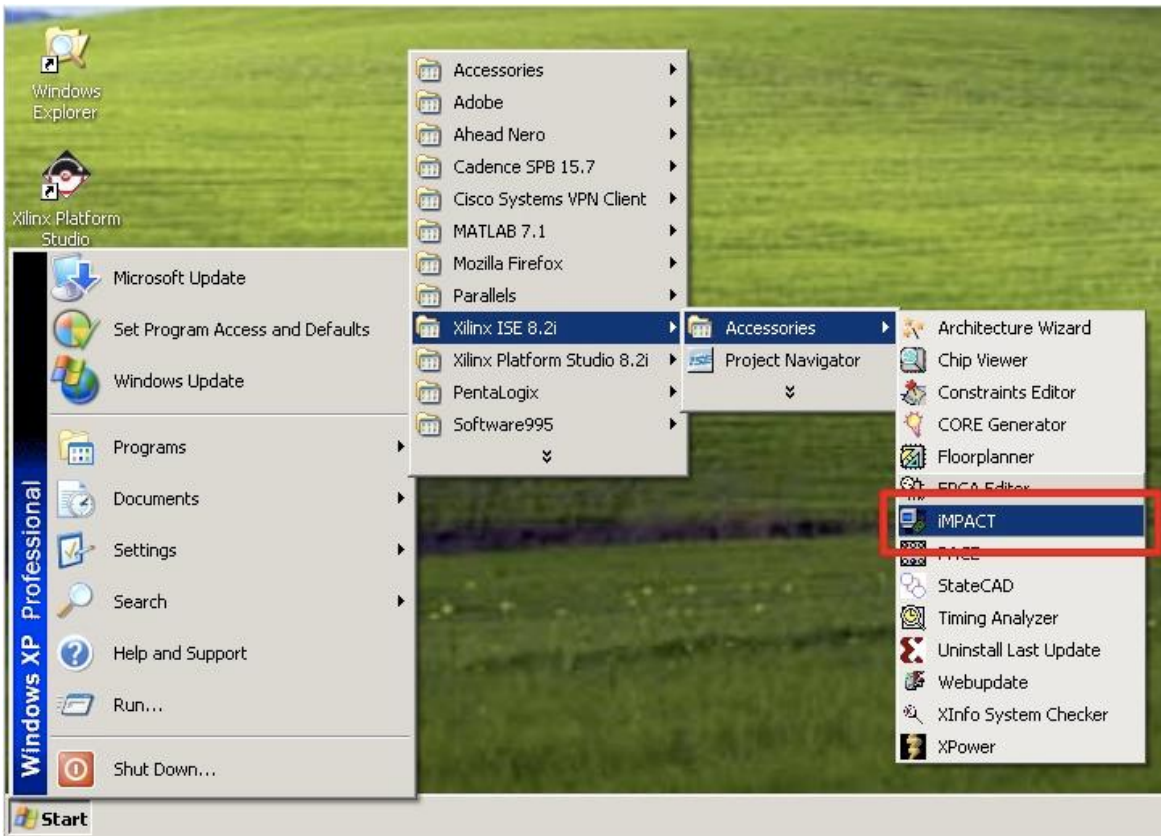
Windows Explorer

Xilinx Platform Studio

Microsoft Update
Set Program Access and Defaults
Windows Update
Programs
Documents
Settings
Search
Help and Support
Run...
Shut Down...

Windows XP Professional

Start

Accessories
Adobe
Ahead Nero
Cadence SPB 15.7
Cisco Systems VPN Client
MATLAB 7.1
Mozilla Firefox
Parallels
Xilinx ISE 8.2i
Xilinx Platform Studio 8.2i
PentaLogix
Software995

Accessories
Project Navigator

Architecture Wizard
Chip Viewer
Constraints Editor
CORE Generator
Floorplanner
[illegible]
iMPACT
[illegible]
StateCAD
Timing Analyzer
Uninstall Last Update
Webupdate
XInfo System Checker
XPower